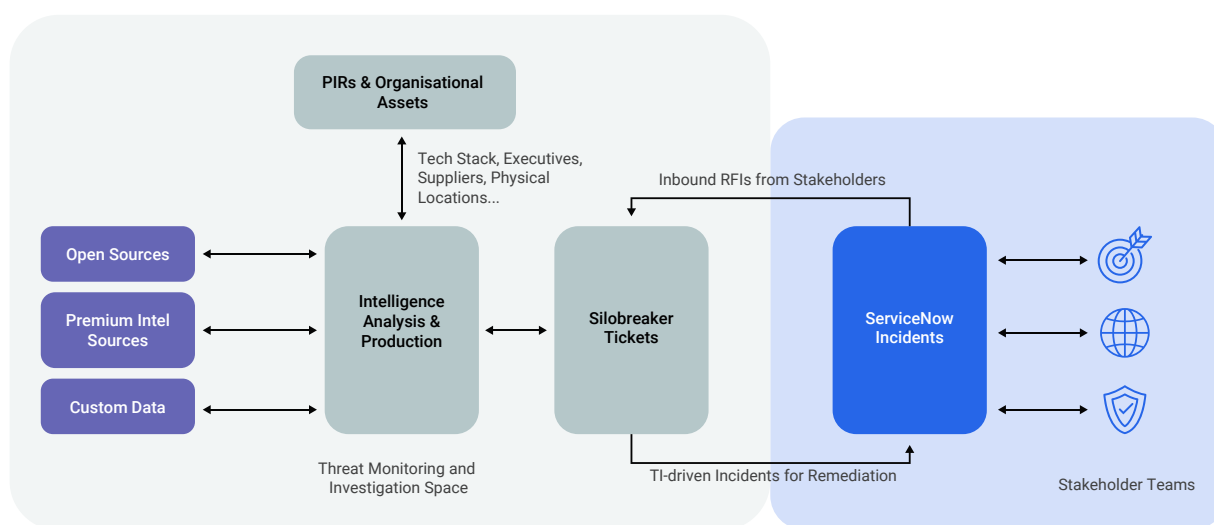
PIRs & Organisational Assets

Tech Stack, Executives, Suppliers, Physical Locations...

Inbound RFIs from Stakeholders

Open Sources

Premium Intel Sources

Custom Data

Intelligence Analysis & Production

Silobreaker Tickets

ServiceNow Incidents

Threat Monitoring and Investigation Space

TI-driven Incidents for Remediation

Stakeholder Teams